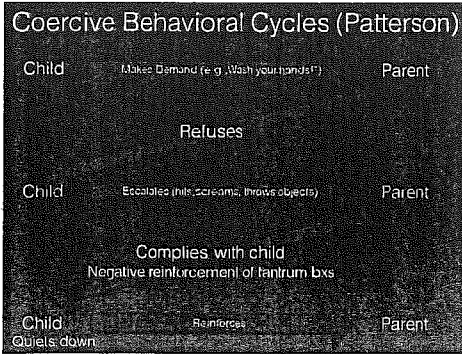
Coercive Behavioral Cycles (Patterson)

Child Makes Demand (e.g.,"Wash your hands!") Parent

Refuses

Child Escalates (hits, screams, throws objects) Parent

Complies with child
Negative reinforcement of tantrum bxs

Child Reinforces Parent
Quiets down